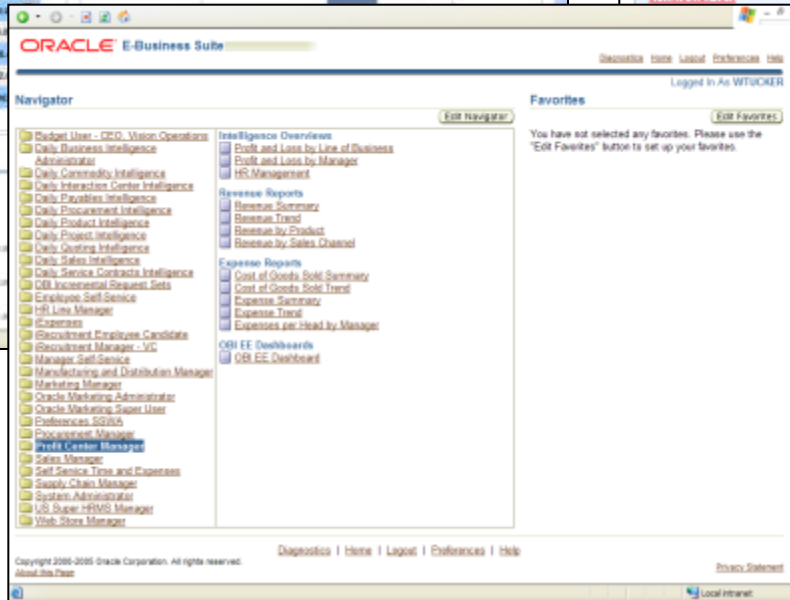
ORACLE E-Business Suite

Diagnostics Home Logout Preferences Help

Logged In As WTUCKER

Navigator

Edit Navigator

Budget User - CEO, Vision Operations
Daily Business Intelligence Administrator
Daily Commodity Intelligence
Daily Interaction Center Intelligence
Daily Payables Intelligence
Daily Procurement Intelligence
Daily Product Intelligence
Daily Project Intelligence
Daily Quoting Intelligence
Daily Sales Intelligence
Daily Service Contracts Intelligence
DBI Incremental Request Sets
Employee Self-Service
HR Line Manager
iExpenses
iRecruitment Employee Candidate
iRecruitment Manager - VC
Manager Self-Service
Manufacturing and Distribution Manager
Marketing Manager
Oracle Marketing Administrator
Oracle Marketing Super User
Preferences SSWA
Procurement Manager
Profit Center Manager
Sales Manager
Self Service Time and Expenses
Supply Chain Manager
System Administrator
US Super HRMS Manager
Web Store Manager

Intelligence Overviews
Profit and Loss by Line of Business
Profit and Loss by Manager
HR Management

Revenue Reports
Revenue Summary
Revenue Trend
Revenue by Product
Revenue by Sales Channel

Expense Reports
Cost of Goods Sold Summary
Cost of Goods Sold Trend
Expense Summary
Expense Trend
Expenses per Head by Manager

OBI EE Dashboards
OBI EE Dashboard

Favorites

Edit Favorites

You have not selected any favorites. Please use the "Edit Favorites" button to set up your favorites.

Diagnostics | Home | Logout | Preferences | Help

Copyright 2000-2005 Oracle Corporation. All rights reserved.
About this Page

Privacy Statement

Local intranet